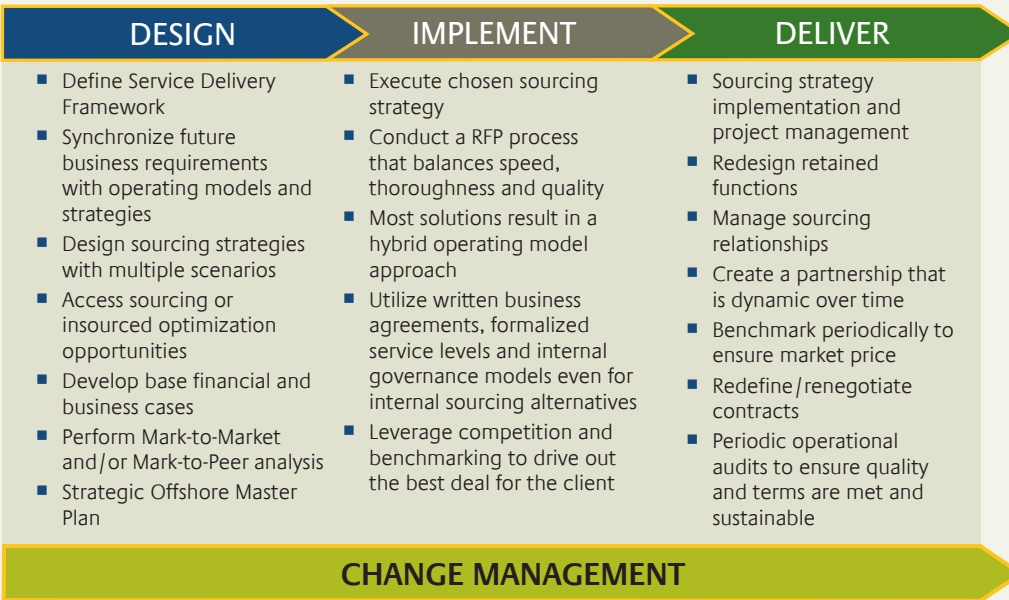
DESIGN

- Define Service Delivery Framework
- Synchronize future business requirements with operating models and strategies
- Design sourcing strategies with multiple scenarios
- Access sourcing or insourced optimization opportunities
- Develop base financial and business cases
- Perform Mark-to-Market and/or Mark-to-Peer analysis
- Strategic Offshore Master Plan

IMPLEMENT

- Execute chosen sourcing strategy
- Conduct a RFP process that balances speed, thoroughness and quality
- Most solutions result in a hybrid operating model approach
- Utilize written business agreements, formalized service levels and internal governance models even for internal sourcing alternatives
- Leverage competition and benchmarking to drive out the best deal for the client

DELIVER

- Sourcing strategy implementation and project management
- Redesign retained functions
- Manage sourcing relationships
- Create a partnership that is dynamic over time
- Benchmark periodically to ensure market price
- Redefine/renegotiate contracts
- Periodic operational audits to ensure quality and terms are met and sustainable

CHANGE MANAGEMENT